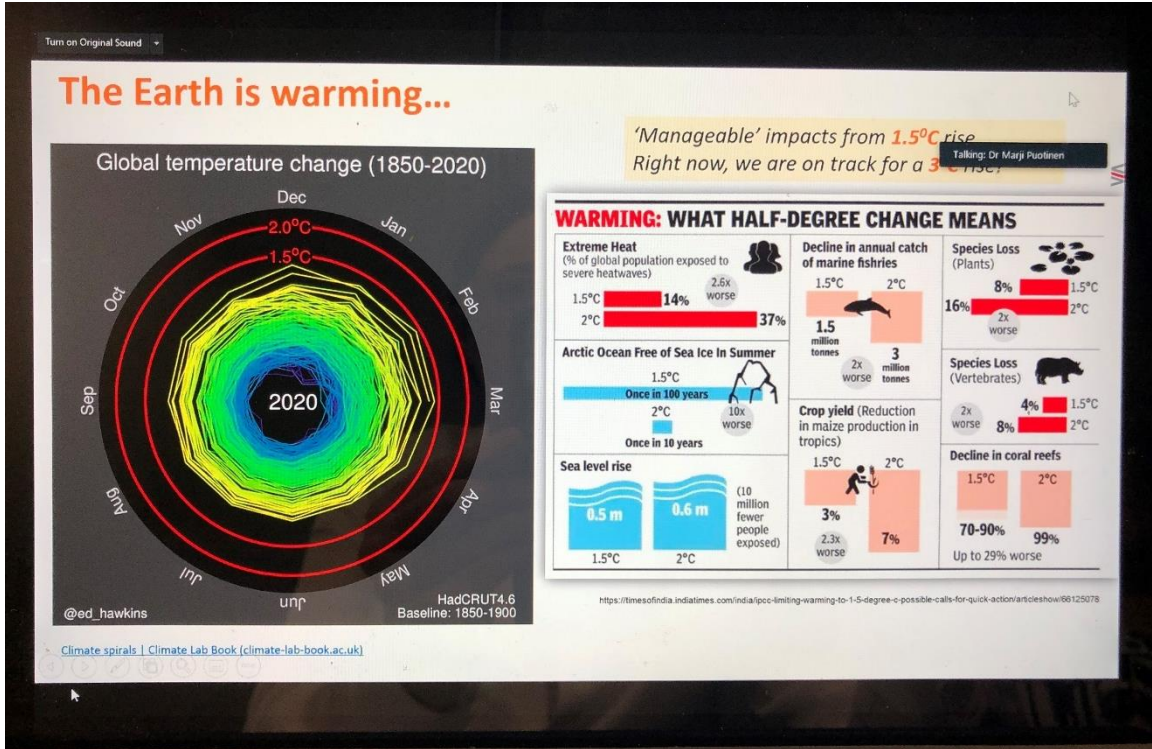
Turn on Original Sound

The Earth is warming…

Global temperature change (1850-2020)

Dec
Jan
Feb
Mar
Apr
May
Jun
Jul
Aug
Sep
Oct
Nov
2.0°C
1.5°C
2020
@ed_hawkins
HadCRUT4.6
Baseline: 1850-1900

'Manageable' impacts from 1.5°C rise
Right now, we are on track for a 3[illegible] rise?

Talking: Dr Marji Puotinen

WARMING: WHAT HALF-DEGREE CHANGE MEANS

Extreme Heat
(% of global population exposed to severe heatwaves)
1.5°C 14%
2°C 37%
2.6x worse

Arctic Ocean Free of Sea Ice In Summer
1.5°C
Once in 100 years
2°C
Once in 10 years
10x worse

Sea level rise
0.5 m
0.6 m
1.5°C
2°C
(10 million fewer people exposed)

Decline in annual catch of marine fishries
1.5°C
2°C
1.5 million tonnes
3 million tonnes
2x worse

Crop yield (Reduction in maize production in tropics)
1.5°C
2°C
3%
7%
2.3x worse

Species Loss (Plants)
8% 1.5°C
16% 2°C
2x worse

Species Loss (Vertebrates)
4% 1.5°C
8% 2°C
2x worse

Decline in coral reefs
1.5°C
2°C
70-90%
99%
Up to 29% worse

https://timesofindia.indiatimes.com/india/ipcc-limiting-warming-to-1-5-degree-c-possible-calls-for-quick-action/articleshow/66125078

Climate spirals | Climate Lab Book (climate-lab-book.ac.uk)